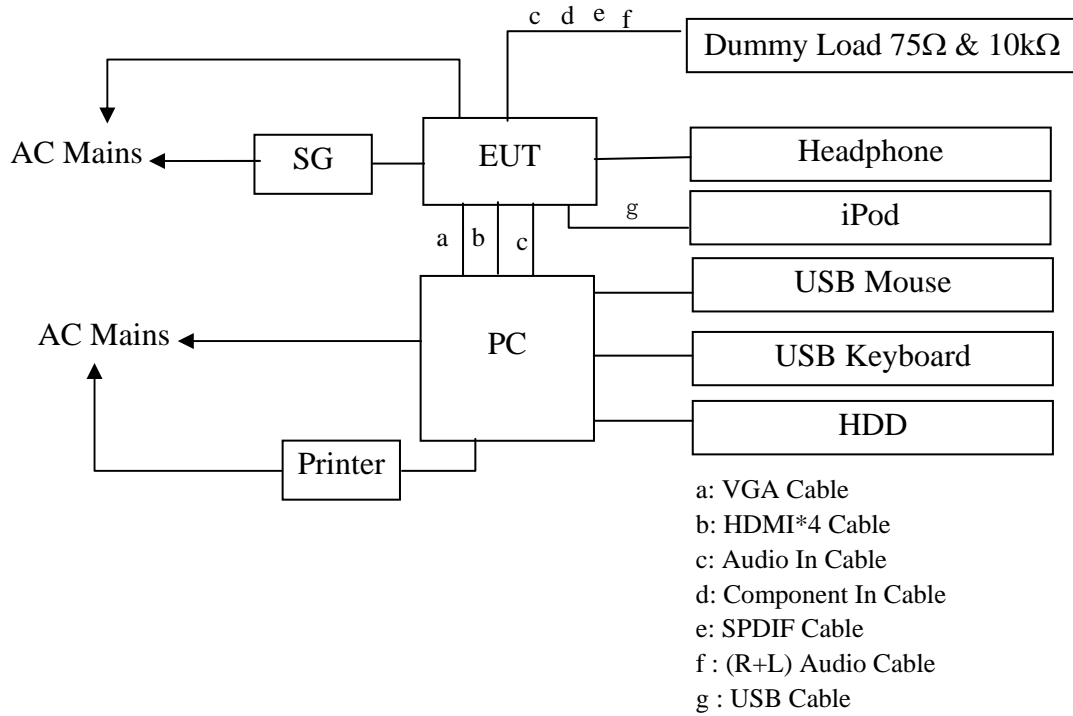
c d e f

Dummy Load 75Ω & 10kΩ

AC Mains

SG

EUT

Headphone

g

iPod

a b c

USB Mouse

AC Mains

PC

USB Keyboard

HDD

Printer

a: VGA Cable
b: HDMI*4 Cable
c: Audio In Cable
d: Component In Cable
e: SPDIF Cable
f : (R+L) Audio Cable
g : USB Cable